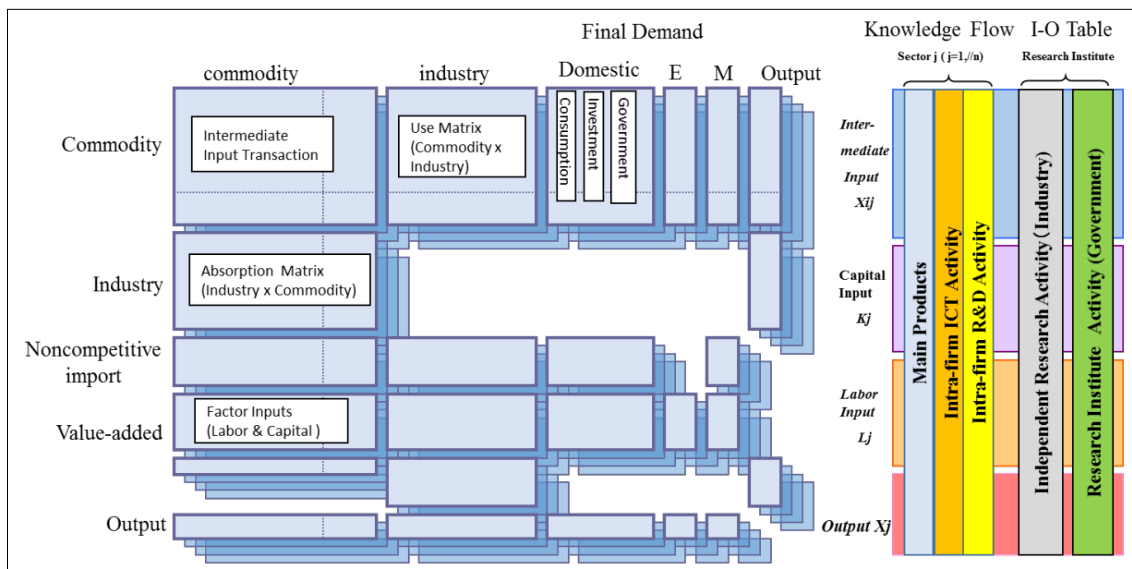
Final Demand

commodity

industry

Domestic

E

M

Output

Commodity

Intermediate Input Transaction

Use Matrix (Commodity x Industry)

Consumption

Investment

Government

Industry

Absorption Matrix (Industry x Commodity)

Noncompetitive import

Value-added

Factor Inputs (Labor & Capital )

Output

Knowledge Flow I-O Table

Sector j ( j=1,/n)

Research Institute

Intermediate Input Xij

Capital Input Kj

Labor Input Lj

Output Xj

Main Products

Intra-firm ICT Activity

Intra-firm R&D Activity

Independent Research Activity (Industry)

Research Institute Activity (Government)